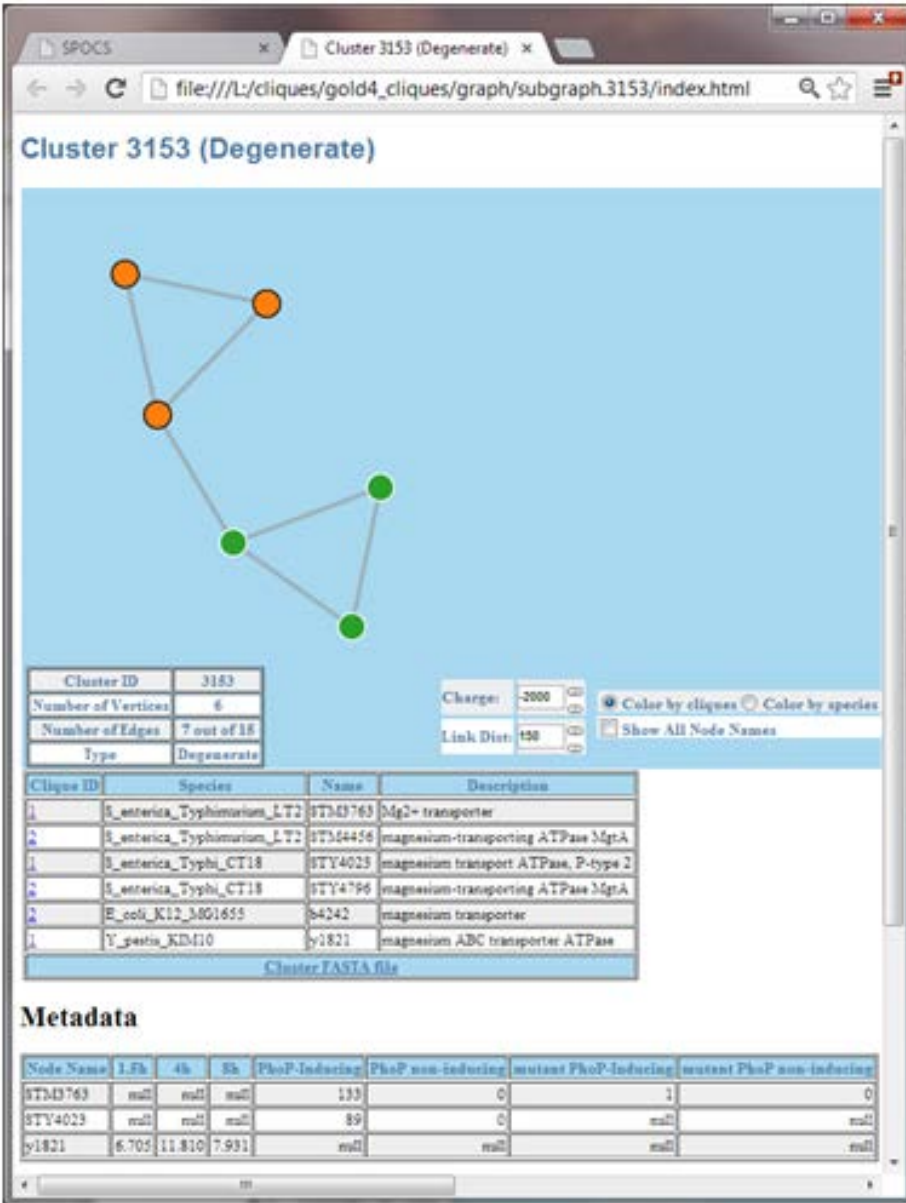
SPOCS ×
Cluster 3153 (Degenerate) ×

file:///L:/cliques/gold4_cliques/graph/subgraph.3153/index.html

Cluster 3153 (Degenerate)

| Cluster ID | 3153 |
|---|---|
| Number of Vertices | 6 |
| Number of Edges | 7 out of 15 |
| Type | Degenerate |

Charge: -2000
Link Dist: 150

Color by cliques Color by species
Show All Node Names

| Clique ID | Species | Name | Description |
|---|---|---|---|
| 1 | S_enterica_Typhimurium_LT2 | STM3763 | Mg2+ transporter |
| 2 | S_enterica_Typhimurium_LT2 | STM4456 | magnesium-transporting ATPase MgtA |
| 1 | S_enterica_Typhi_CT18 | STY4023 | magnesium transport ATPase, P-type 2 |
| 2 | S_enterica_Typhi_CT18 | STY4796 | magnesium-transporting ATPase MgtA |
| 2 | E_coli_K12_MG1655 | b4242 | magnesium transporter |
| 1 | Y_pestis_KIM10 | y1821 | magnesium ABC transporter ATPase |

Cluster FASTA file

Metadata

| Node Name | 1.5h | 4h | 8h | PhoP-Inducing | PhoP non-inducing | mutant PhoP-Inducing | mutant PhoP non-inducing |
|---|---|---|---|---|---|---|---|
| STM3763 | null | null | null | 133 | 0 | 1 | 0 |
| STY4023 | null | null | null | 89 | 0 | null | null |
| y1821 | 6.705 | 11.810 | 7.931 | null | null | null | null |

III